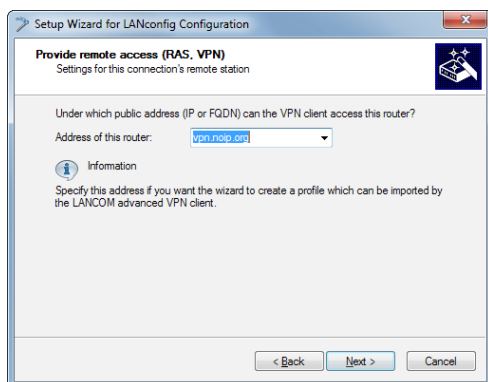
Setup Wizard for LANconfig Configuration

Provide remote access (RAS, VPN)
Settings for this connection's remote station

Under which public address (IP or FQDN) can the VPN client access this router?

Address of this router: vpn.noip.org

Information

Specify this address if you want the wizard to create a profile which can be imported by the LANCOM advanced VPN client.

< Back Next > Cancel